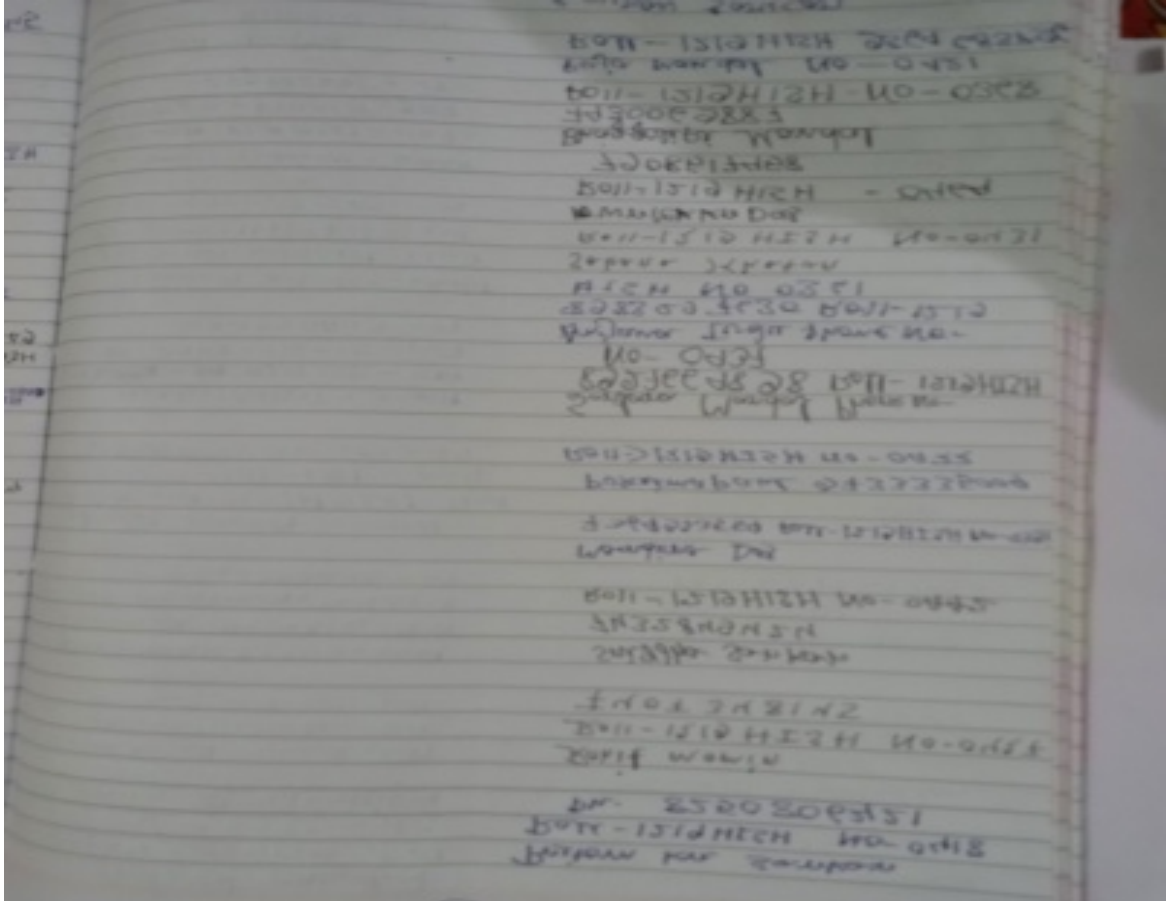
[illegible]
Roll - 1319HISH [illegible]
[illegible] Mondal No - 0451
Roll - 1319HISH - No - 0353
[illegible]
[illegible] Mondal
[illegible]
Roll - 1319 HISH - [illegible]
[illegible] Das
Roll - 1319 HISH No - 0471
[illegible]
HISH No 0351
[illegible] Roll - 1319
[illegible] No -
No - 0474
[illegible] Roll - 1319HISH
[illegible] Mondal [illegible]

Roll - 1319HISH No - 0455
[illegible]

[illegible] Roll - 1319HISH No - 0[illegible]
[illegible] Das

Roll - 1319HISH No - 0445
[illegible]
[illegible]

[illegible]
Roll - 1319 HISH No - 0454
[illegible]

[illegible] 8580508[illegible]
Roll - 1319HISH No - 0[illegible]
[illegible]